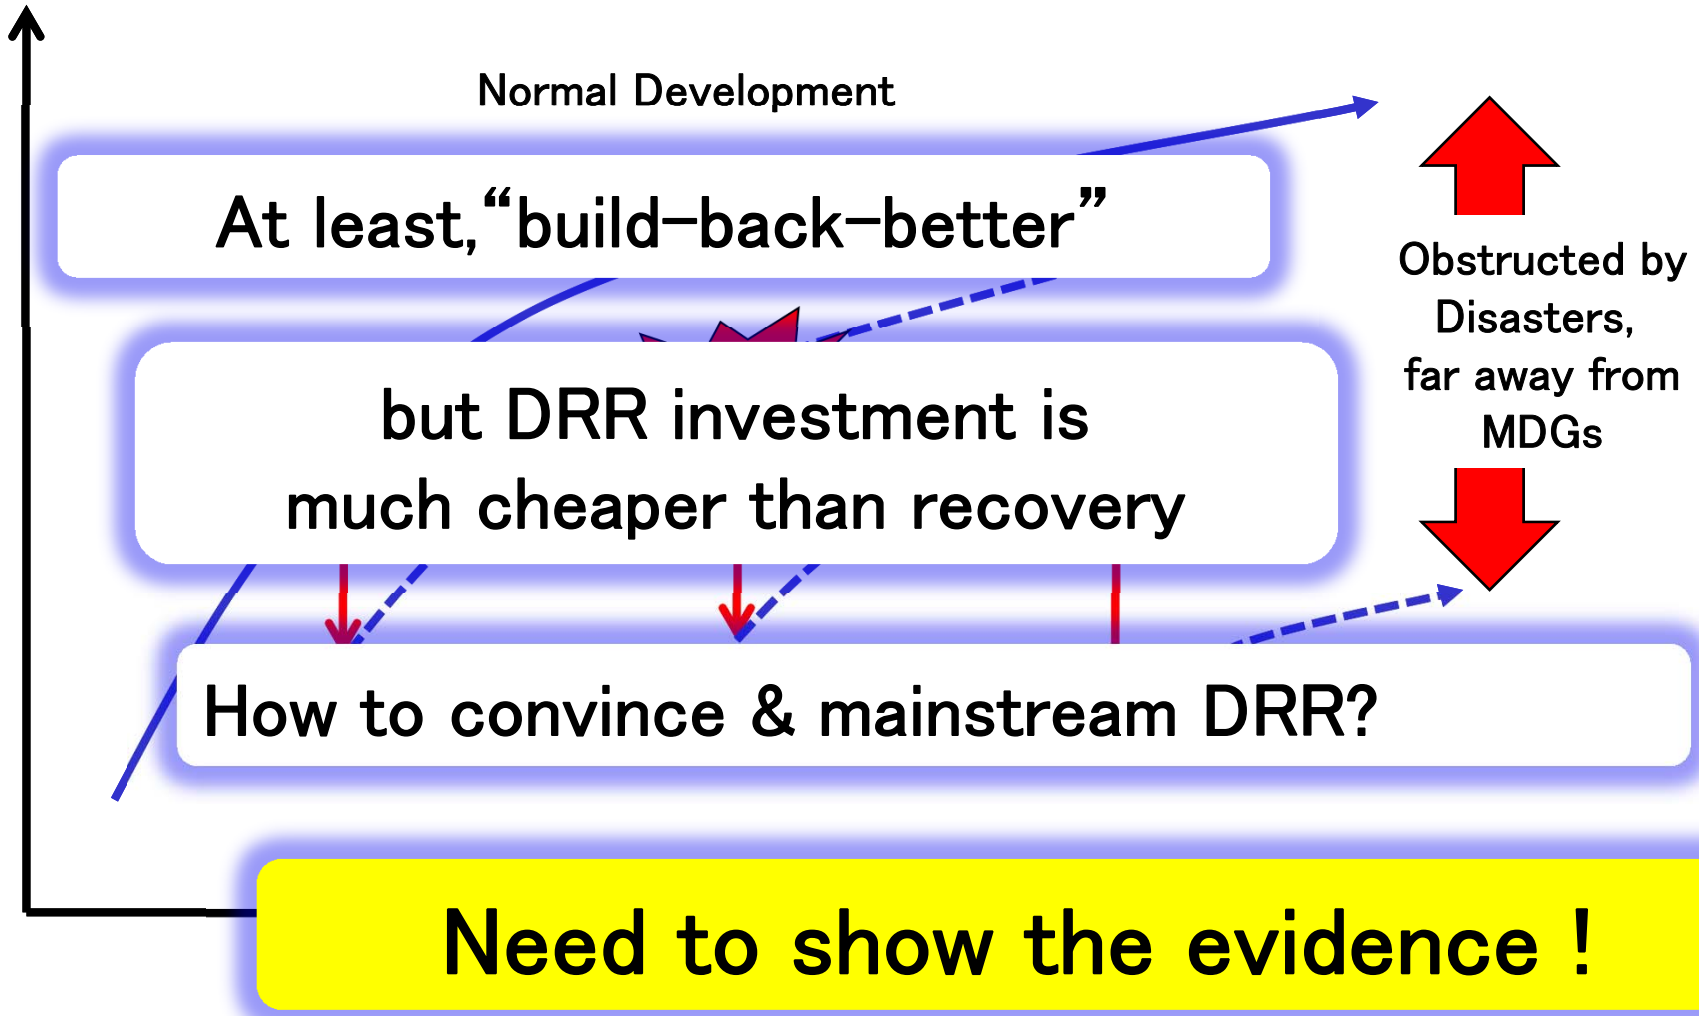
Normal Development

At least,“build-back-better”

Obstructed by Disasters, far away from MDGs

but DRR investment is much cheaper than recovery

How to convince & mainstream DRR?

Need to show the evidence !